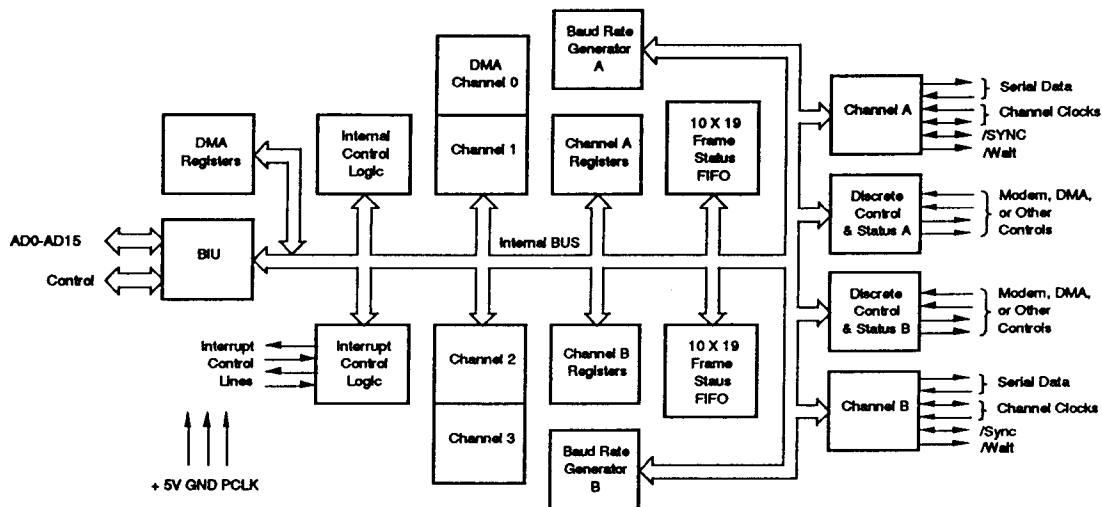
Baud Rate Generator A

DMA Channel 0

Channel 1

DMA Registers

Internal Control Logic

Channel A Registers

10 X 19 Frame Status FIFO

Channel A

Serial Data

Channel Clocks

/SYNC

/Wait

Discrete Control & Status A

Modem, DMA, or Other Controls

AD0-AD15

BIU

Internal BUS

Control

Discrete Control & Status B

Modem, DMA, or Other Controls

Interrupt Control Lines

Interrupt Control Logic

Channel 2

Channel B Registers

10 X 19 Frame Staus FIFO

Channel B

Serial Data

Channel Clocks

/Sync

/Wait

Channel 3

Baud Rate Generator B

+ 5V GND PCLK